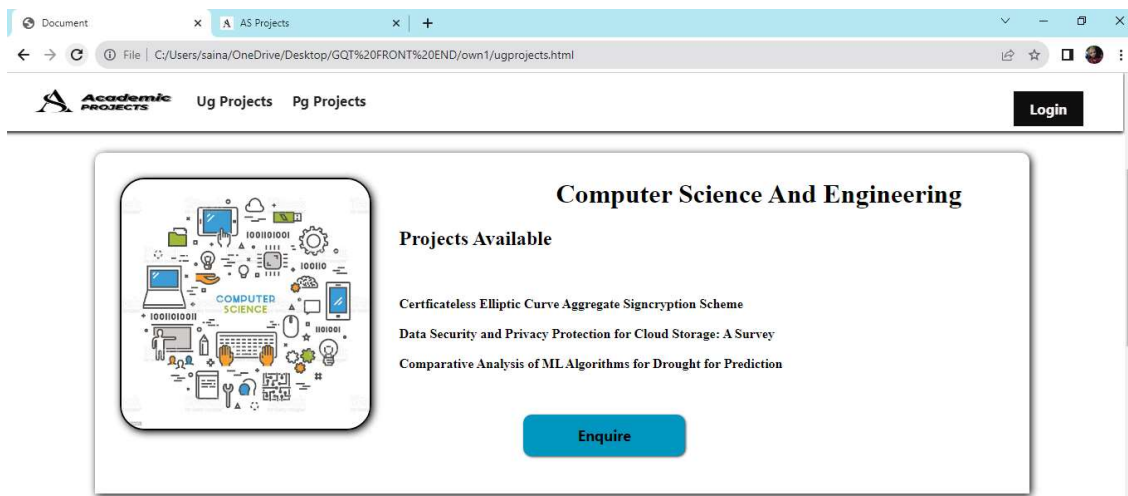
Document
AS Projects
File | C:/Users/saina/OneDrive/Desktop/GQT%20FRONT%20END/own1/ugprojects.html

Academic PROJECTS
Ug Projects
Pg Projects
Login

1001101001
100110
COMPUTER SCIENCE
1001101001
110100

Computer Science And Engineering

Projects Available

Certficateless Elliptic Curve Aggregate Signcryption Scheme

Data Security and Privacy Protection for Cloud Storage: A Survey

Comparative Analysis of ML Algorithms for Drought for Prediction

Enquire